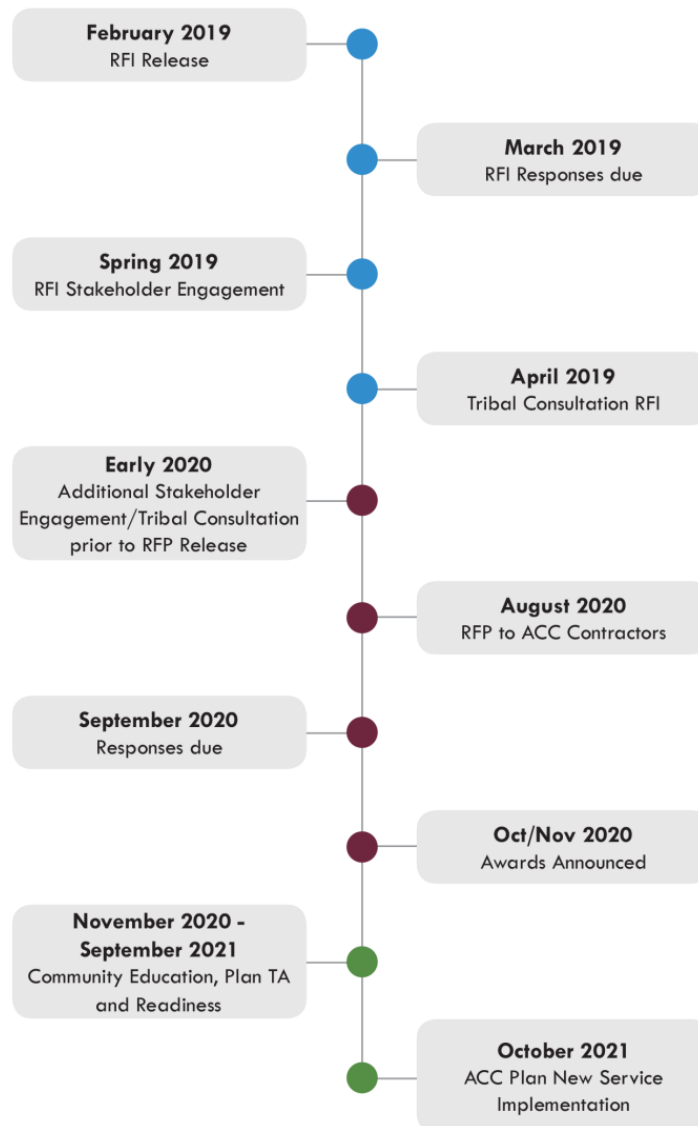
February 2019
RFI Release

March 2019
RFI Responses due

Spring 2019
RFI Stakeholder Engagement

April 2019
Tribal Consultation RFI

Early 2020
Additional Stakeholder Engagement/Tribal Consultation prior to RFP Release

August 2020
RFP to ACC Contractors

September 2020
Responses due

Oct/Nov 2020
Awards Announced

November 2020 - September 2021
Community Education, Plan TA and Readiness

October 2021
ACC Plan New Service Implementation